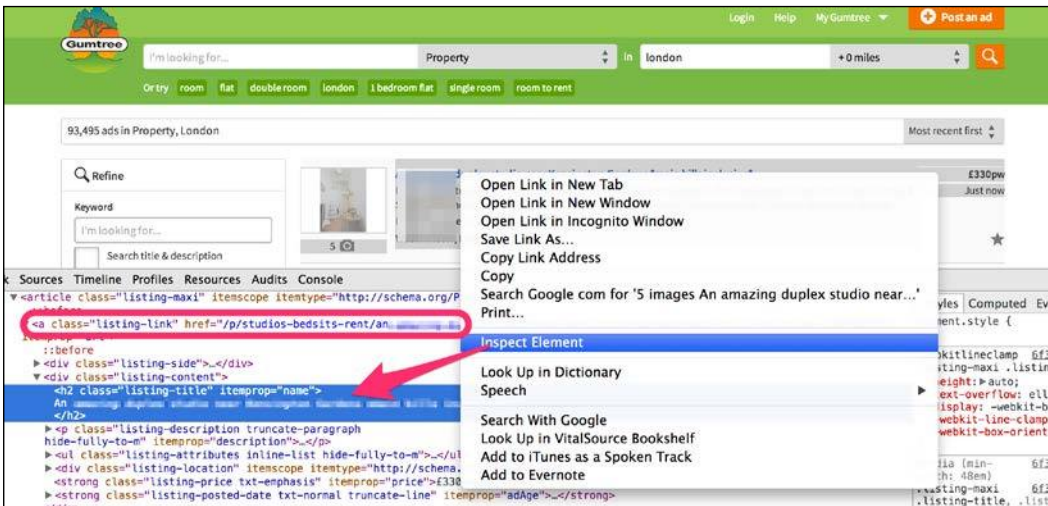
Gumtree

Login Help My Gumtree Post an ad

I'm looking for... Property in london +0 miles

Or try room flat double room london 1 bedroom flat single room room to rent

93,495 ads in Property, London

Most recent first

Refine

Keyword

I'm looking for...

Search title & description

5

£330pw

Just now

Open Link in New Tab
Open Link in New Window
Open Link in Incognito Window
Save Link As...
Copy Link Address
Copy
Search Google com for '5 images An amazing duplex studio near...'
Print...

Inspect Element

Look Up in Dictionary
Speech

Search With Google
Look Up in VitalSource Bookshelf
Add to iTunes as a Spoken Track
Add to Evernote

Sources Timeline Profiles Resources Audits Console

▼<article class="listing-maxi" itemscope itemtype="http://schema.org/P
::before
<a class="listing-link" href="/p/studios-bedsits-rent/an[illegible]
::before
▶<div class="listing-side">…</div>
▼<div class="listing-content">
<h2 class="listing-title" itemprop="name">
An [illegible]
</h2>
▶<p class="listing-description truncate-paragraph hide-fully-to-m" itemprop="description">…</p>
▶<ul class="listing-attributes inline-list hide-fully-to-m">…</ul
▶<div class="listing-location" itemscope itemtype="http://schema.
<strong class="listing-price txt-emphasis" itemprop="price">£330
▶<strong class="listing-posted-date txt-normal truncate-line" itemprop="adAge">…</strong>

Styles Computed Ev
element.style {

webkitlineclamp 6f
.listing-maxi .listin
height: ▶auto;
text-overflow: ell
display: -webkit-b
-webkit-line-clamp
-webkit-box-orient

media (min-
width: 48em) 6f
.listing-maxi 6f
.listing-title, .list